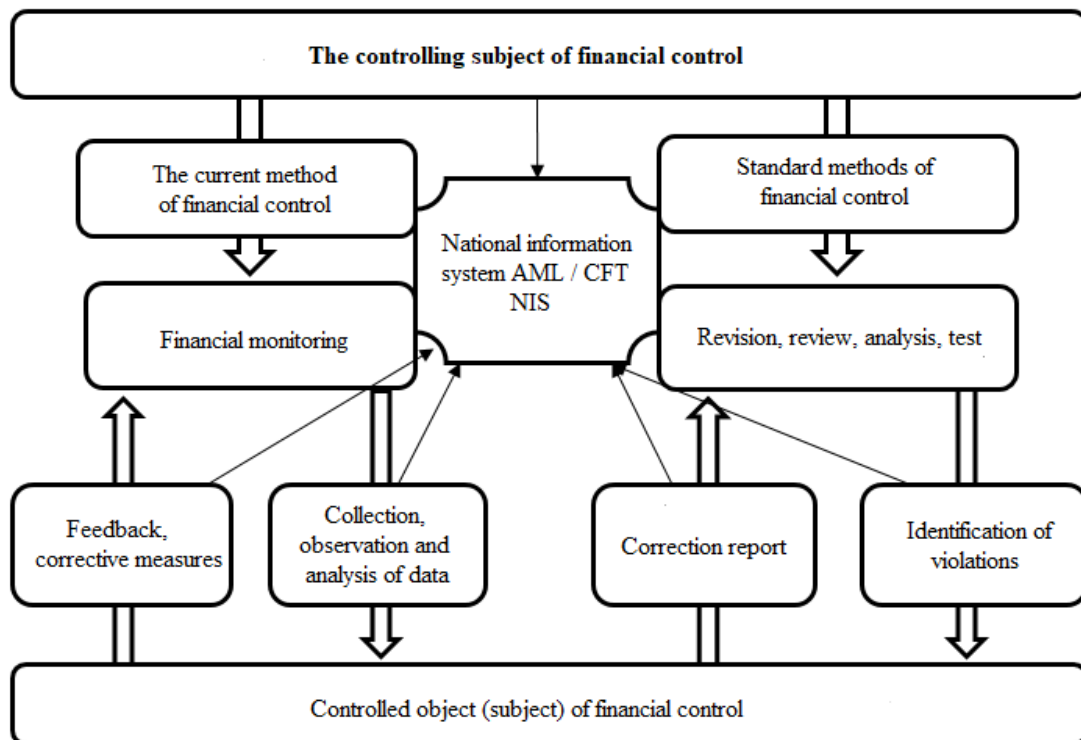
The controlling subject of financial control

The current method of financial control

National information system AML / CFT NIS

Standard methods of financial control

Financial monitoring

Revision, review, analysis, test

Feedback, corrective measures

Collection, observation and analysis of data

Correction report

Identification of violations

Controlled object (subject) of financial control